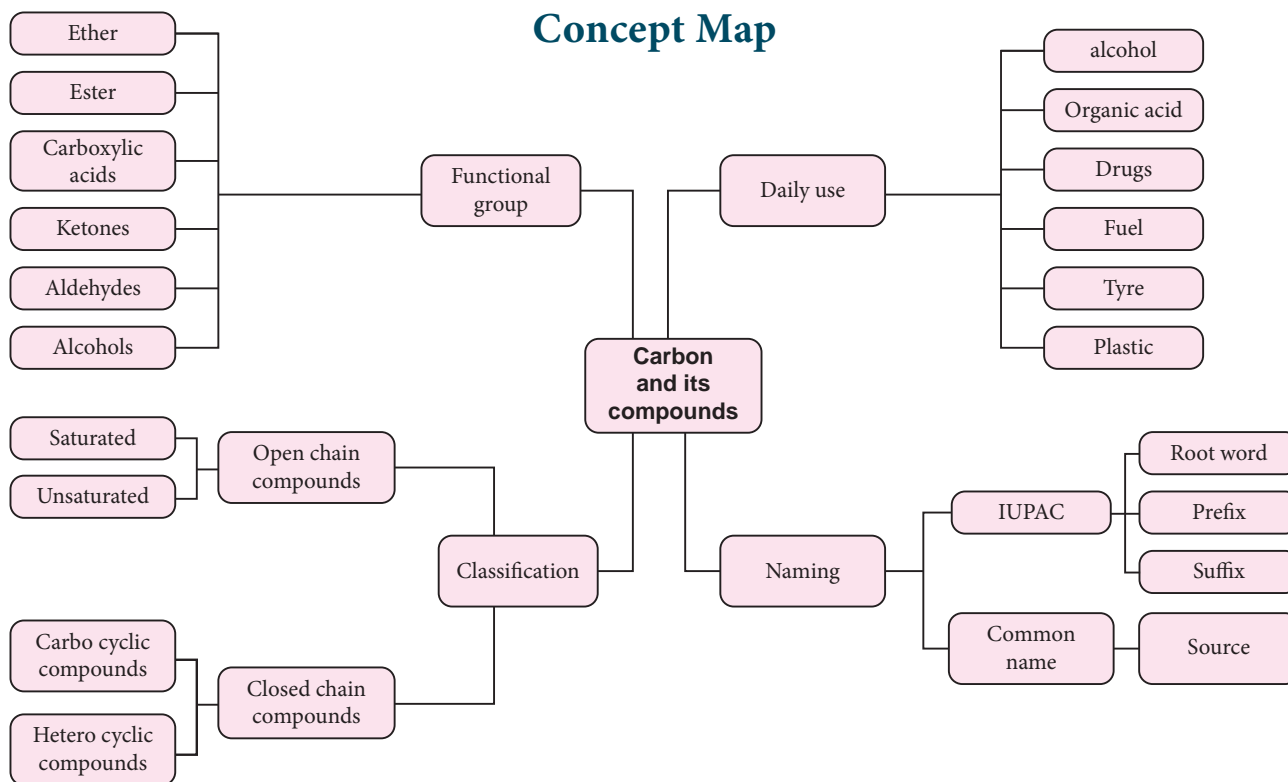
Concept Map

Ether

Ester

Carboxylic acids

Ketones

Aldehydes

Alcohols

Functional group

Daily use

alcohol

Organic acid

Drugs

Fuel

Tyre

Plastic

Carbon and its compounds

Saturated

Unsaturated

Open chain compounds

Classification

Naming

IUPAC

Root word

Prefix

Suffix

Common name

Source

Carbo cyclic compounds

Hetero cyclic compounds

Closed chain compounds